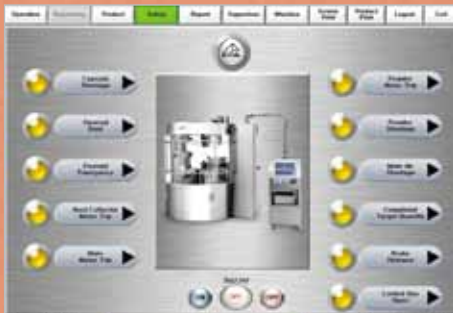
Operation | Product | Status | Report | Inspection | Machine | Product Data | Logout | Exit

Capsule Shortage

Vacuum Fault

Product Emergency

Dust Collector Motor Trip

Main Motor Trip

Powder Motor Trip

Powder Shortage

Main Air Shortage

Completed Target Quantity

Guard Distance

Control Box Open

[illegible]

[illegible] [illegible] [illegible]